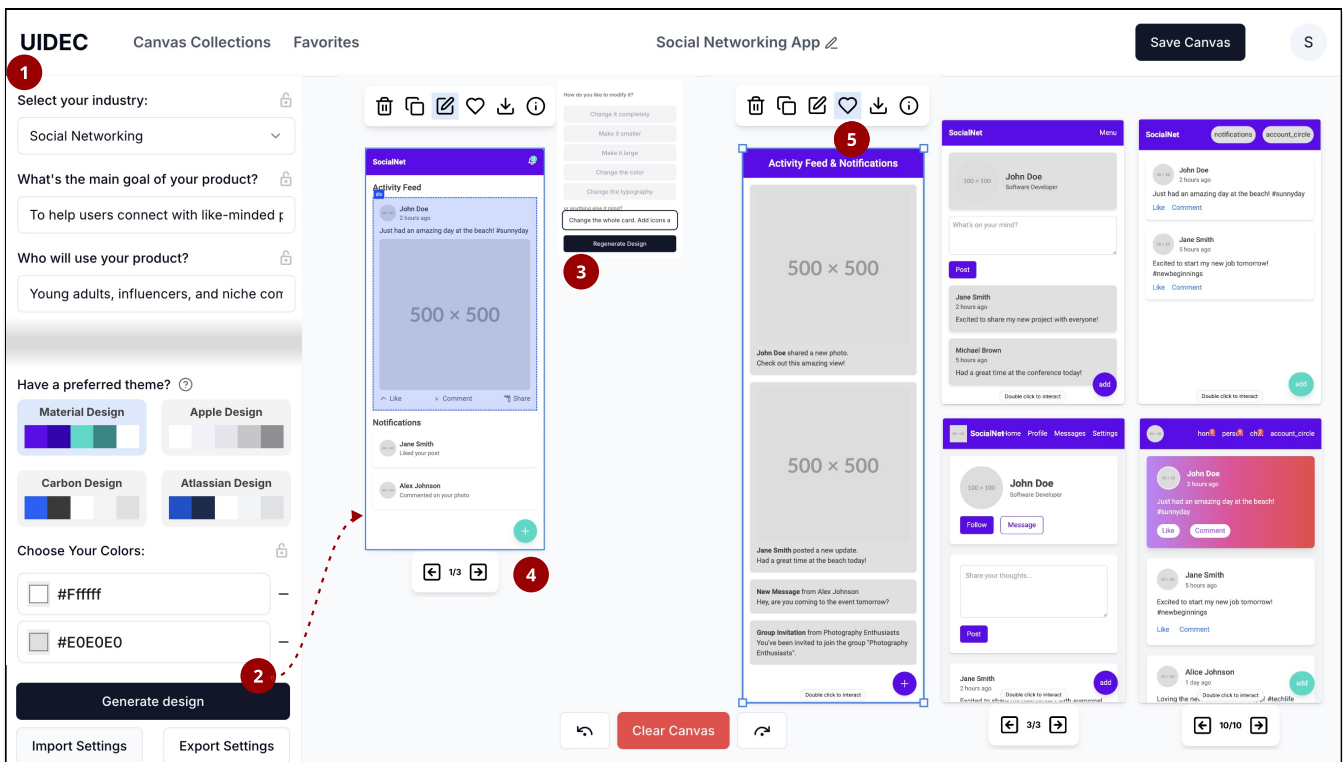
UIDEC Canvas Collections Favorites Social Networking App Save Canvas S

1

Select your industry:
Social Networking
What's the main goal of your product?
To help users connect with like-minded p
Who will use your product?
Young adults, influencers, and niche com

Have a preferred theme?
Material Design
Apple Design
Carbon Design
Atlassian Design

Choose Your Colors:
#Ffffff
#E0E0E0

2
Generate design
Import Settings Export Settings

SocialNet
Activity Feed
John Doe
2 hours ago
Just had an amazing day at the beach! #sunnyday
500 × 500
Like Comment Share
Notifications
Jane Smith
Liked your post
Alex Johnson
Commented on your photo
1/3
4

How do you like to modify it?
Change it completely
Make it smaller
Make it large
Change the color
Change the typography
or anything else in mind?
Change the whole card. Add icons a
Regenerate Design
3

5
Activity Feed & Notifications
500 × 500
John Doe shared a new photo.
Check out this amazing view!
500 × 500
Jane Smith posted a new update.
Had a great time at the beach today!
New Message from Alex Johnson
Hey, are you coming to the event tomorrow?
Group Invitation from Photography Enthusiasts
You've been invited to join the group "Photography Enthusiasts".
Double click to interact

Clear Canvas

SocialNet Menu
100 × 100
John Doe
Software Developer
What's on your mind?
Post
Jane Smith
2 hours ago
Excited to share my new project with everyone!
Michael Brown
5 hours ago
Had a great time at the conference today!
add
Double click to interact

SocialNet notifications account_circle
John Doe
2 hours ago
Just had an amazing day at the beach! #sunnyday
Like Comment
Jane Smith
5 hours ago
Excited to start my new job tomorrow! #newbeginnings
Like Comment
add
Double click to interact

SocialNet Home Profile Messages Settings
100 × 100
John Doe
Software Developer
Follow Message
Share your thoughts...
Post
Jane Smith
2 hours ago
add
Double click to interact
3/3

home person chat account_circle
John Doe
2 hours ago
Just had an amazing day at the beach! #sunnyday
Like Comment
Jane Smith
5 hours ago
Excited to start my new job tomorrow! #newbeginnings
Like Comment
Alice Johnson
1 day ago
Loving the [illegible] #techlife
add
Double click to interact
10/10